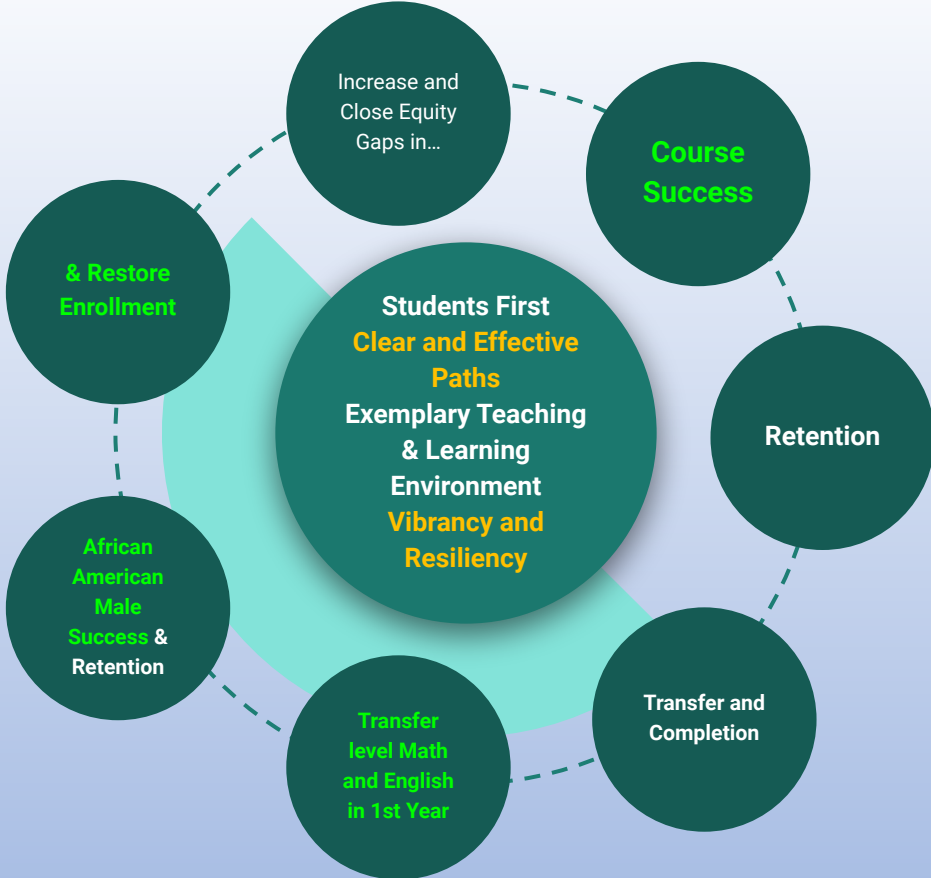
Increase and Close Equity Gaps in…

Course Success

Retention

Transfer and Completion

Transfer level Math and English in 1st Year

African American Male Success & Retention

& Restore Enrollment

Students First
Clear and Effective Paths
Exemplary Teaching & Learning Environment
Vibrancy and Resiliency